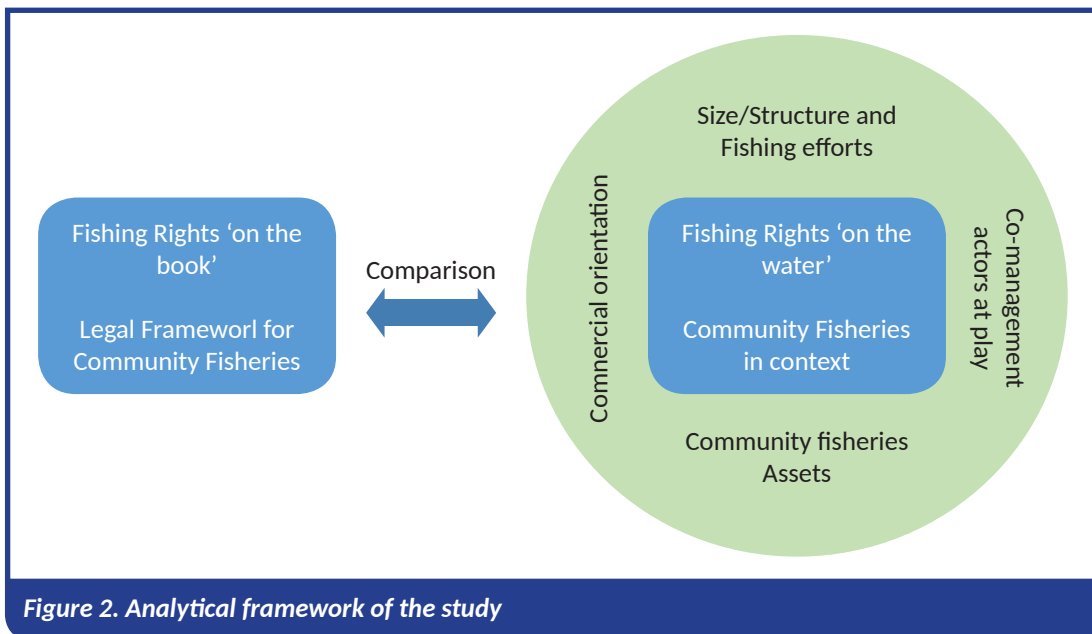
Fishing Rights ‘on the book’

Legal Frameworl for Community Fisheries

Comparison

Size/Structure and Fishing efforts

Commercial orientation

Fishing Rights ‘on the water’

Community Fisheries in context

Co-management actors at play

Community fisheries Assets

Figure 2. Analytical framework of the study